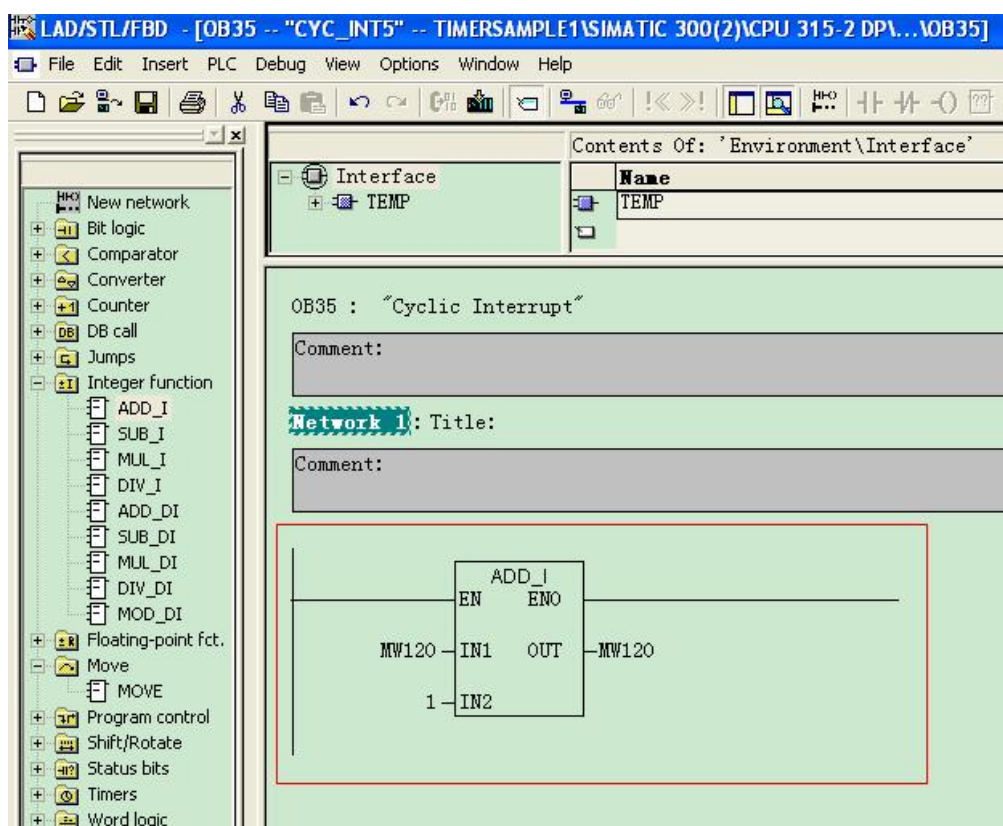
LAD/STL/FBD - [OB35 -- "CYC_INT5" -- TIMERSAMPLE1\SIMATIC 300(2)\CPU 315-2 DP\...\OB35]

File Edit Insert PLC Debug View Options Window Help

New network
Bit logic
Comparator
Converter
Counter
DB call
Jumps
Integer function
ADD_I
SUB_I
MUL_I
DIV_I
ADD_DI
SUB_DI
MUL_DI
DIV_DI
MOD_DI
Floating-point fct.
Move
MOVE
Program control
Shift/Rotate
Status bits
Timers
Word logic

Interface
TEMP

Contents Of: 'Environment\Interface'

| Name |
|---|
| TEMP |

OB35 : "Cyclic Interrupt"

Comment:

Network 1: Title:

Comment:

ADD_I
EN ENO
MW120 IN1 OUT MW120
1 IN2